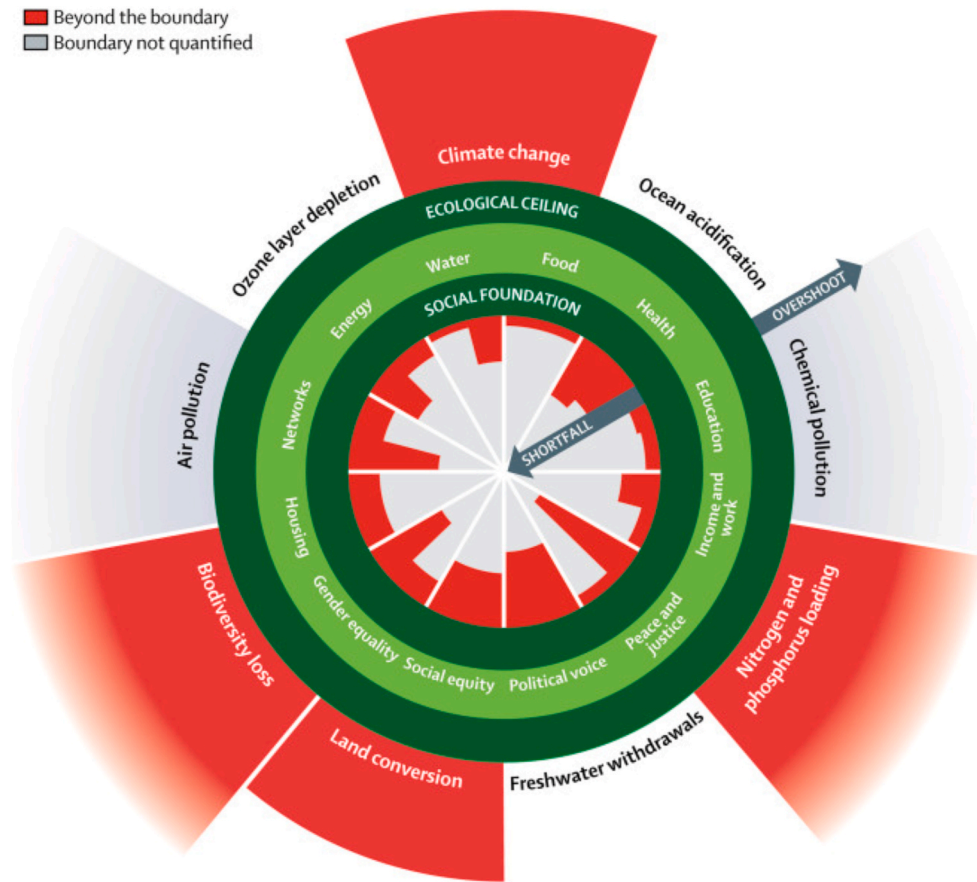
Beyond the boundary
Boundary not quantified

Climate change
Ocean acidification
Chemical pollution
Nitrogen and phosphorus loading
Freshwater withdrawals
Land conversion
Biodiversity loss
Air pollution
Ozone layer depletion

ECOLOGICAL CEILING
OVERSHOOT

Water
Food
Health
Education
Income and work
Peace and justice
Political voice
Social equity
Gender equality
Housing
Networks
Energy

SOCIAL FOUNDATION
SHORTFALL